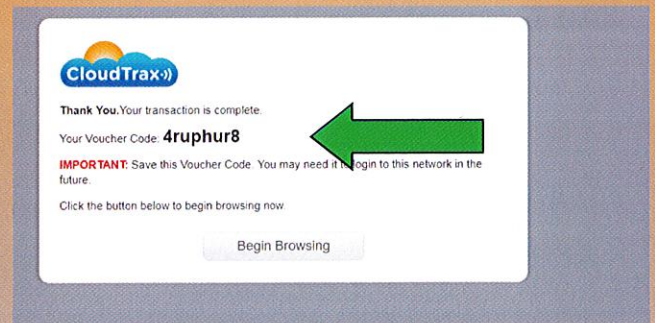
CloudTrax

Thank You. Your transaction is complete.

Your Voucher Code: 4ruphur8

IMPORTANT: Save this Voucher Code. You may need it to login to this network in the future.

Click the button below to begin browsing now.

Begin Browsing